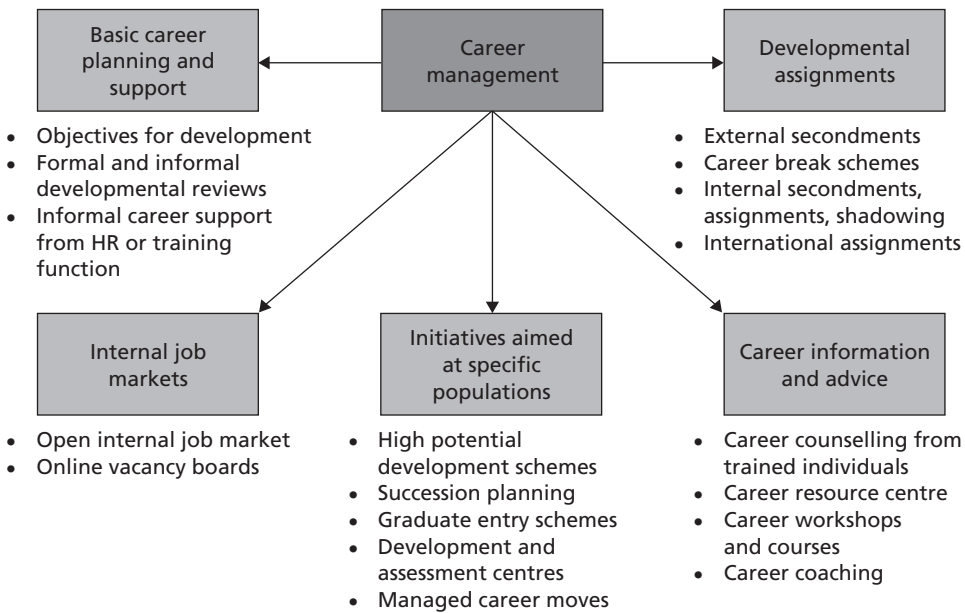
Career management

Basic career planning and support

- Objectives for development
- Formal and informal developmental reviews
- Informal career support from HR or training function

Developmental assignments

- External secondments
- Career break schemes
- Internal secondments, assignments, shadowing
- International assignments

Internal job markets

- Open internal job market
- Online vacancy boards

Initiatives aimed at specific populations

- High potential development schemes
- Succession planning
- Graduate entry schemes
- Development and assessment centres
- Managed career moves

Career information and advice

- Career counselling from trained individuals
- Career resource centre
- Career workshops and courses
- Career coaching